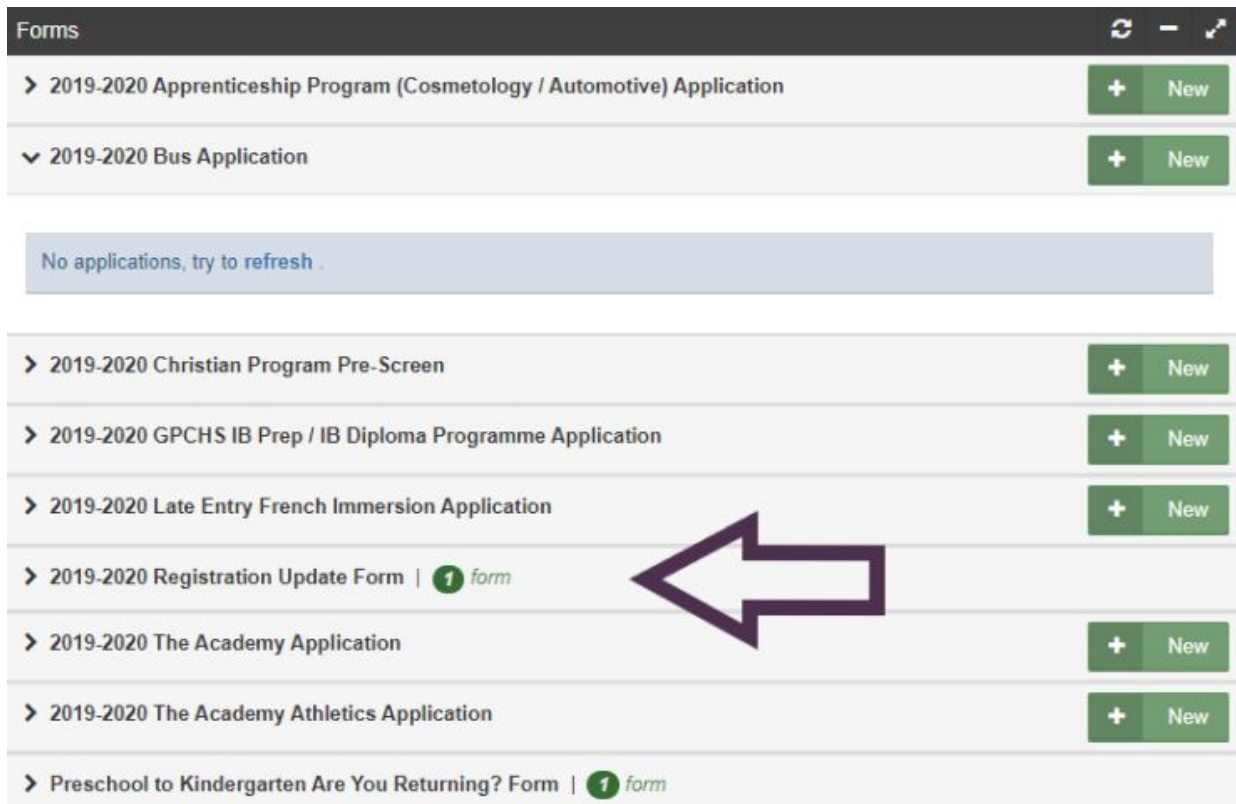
Forms

> 2019-2020 Apprenticeship Program (Cosmetology / Automotive) Application
+ New

⌄ 2019-2020 Bus Application
+ New

No applications, try to refresh .

> 2019-2020 Christian Program Pre-Screen
+ New

> 2019-2020 GPCHS IB Prep / IB Diploma Programme Application
+ New

> 2019-2020 Late Entry French Immersion Application
+ New

> 2019-2020 Registration Update Form | 1 form

> 2019-2020 The Academy Application
+ New

> 2019-2020 The Academy Athletics Application
+ New

> Preschool to Kindergarten Are You Returning? Form | 1 form